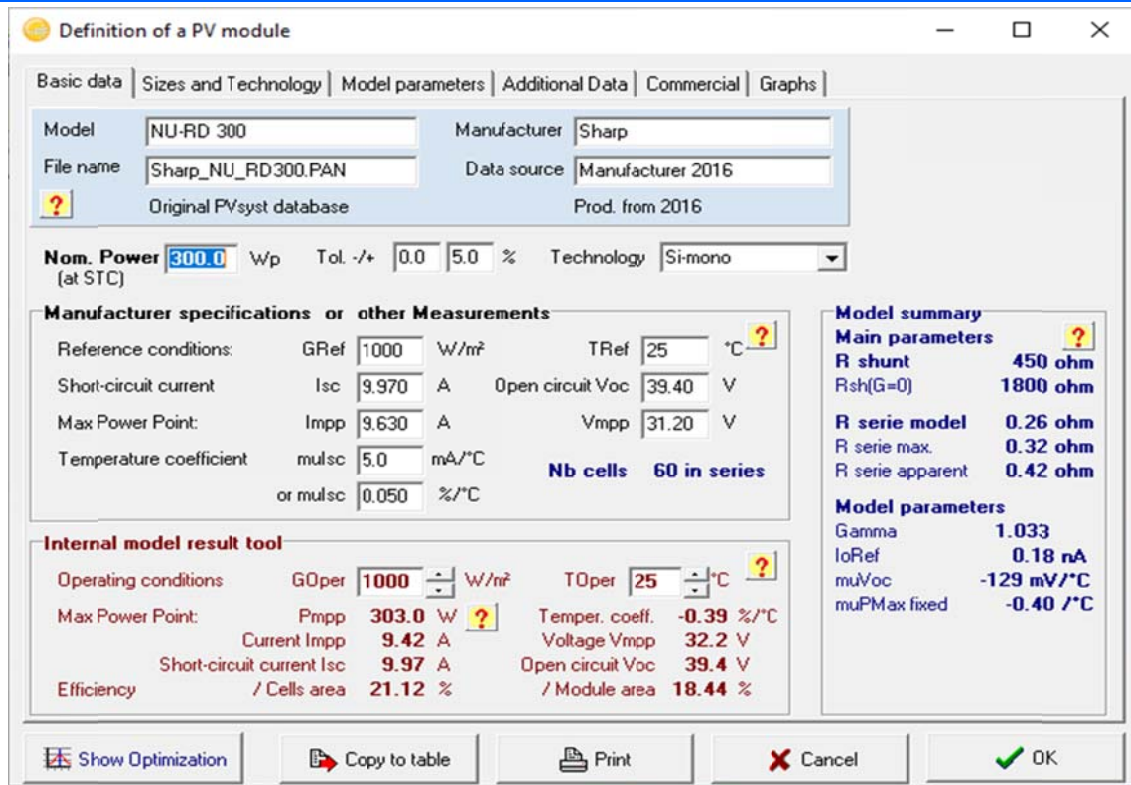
Definition of a PV module

Basic data | Sizes and Technology | Model parameters | Additional Data | Commercial | Graphs

Model NU-RD 300
Manufacturer Sharp
File name Sharp_NU_RD300.PAN
Data source Manufacturer 2016
?
Original PVsyst database
Prod. from 2016

Nom. Power 300.0 Wp (at STC)
Tol. -/+ 0.0 5.0 %
Technology Si-mono

Manufacturer specifications or other Measurements
Reference conditions: GRef 1000 W/m²
TRef 25 °C ?
Short-circuit current Isc 9.970 A
Open circuit Voc 39.40 V
Max Power Point: Impp 9.630 A
Vmpp 31.20 V
Temperature coefficient muIsc 5.0 mA/°C
Nb cells 60 in series
or muIsc 0.050 %/°C

Model summary
Main parameters ?
R shunt 450 ohm
Rsh(G=0) 1800 ohm
R serie model 0.26 ohm
R serie max. 0.32 ohm
R serie apparent 0.42 ohm
Model parameters
Gamma 1.033
IoRef 0.18 nA
muVoc -129 mV/°C
muPMax fixed -0.40 /°C

Internal model result tool
Operating conditions GOper 1000 W/m²
TOper 25 °C ?
Max Power Point: Pmpp 303.0 W ?
Temper. coeff. -0.39 %/°C
Current Impp 9.42 A
Voltage Vmpp 32.2 V
Short-circuit current Isc 9.97 A
Open circuit Voc 39.4 V
Efficiency / Cells area 21.12 %
/ Module area 18.44 %

Show Optimization
Copy to table
Print
Cancel
OK